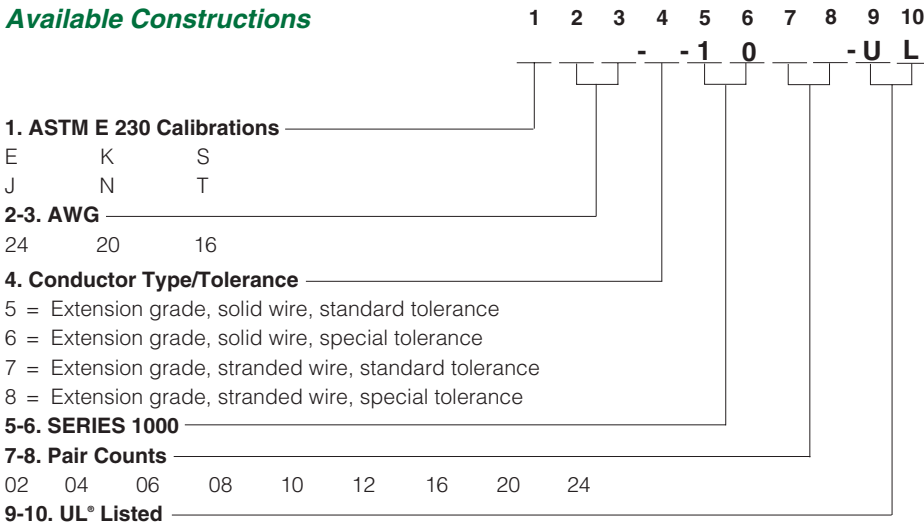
Available Constructions

1 2 3 4 5 6 7 8 9 10

_ _ _ - _ - 1 0 _ _ - U L

1. ASTM E 230 Calibrations
E K S
J N T

2-3. AWG
24 20 16

4. Conductor Type/Tolerance
5 = Extension grade, solid wire, standard tolerance
6 = Extension grade, solid wire, special tolerance
7 = Extension grade, stranded wire, standard tolerance
8 = Extension grade, stranded wire, special tolerance

5-6. SERIES 1000

7-8. Pair Counts
02 04 06 08 10 12 16 20 24

9-10. UL® Listed